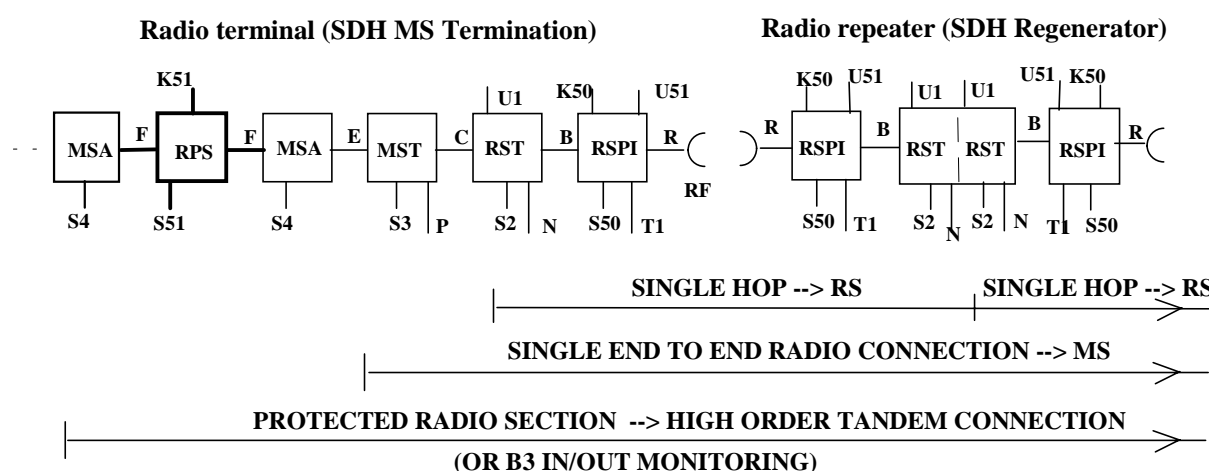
Radio terminal (SDH MS Termination)

Radio repeater (SDH Regenerator)

K51

MSA

F

RPS

F

MSA

E

MST

C

RST

U1

B

K50

RSPI

U51

R

RF

S4

S51

S4

S3

P

S2

N

S50

T1

R

K50

RSPI

U51

S50

T1

B

U1

RST

U1

RST

S2

N

S2

N

B

U51

K50

RSPI

R

T1

S50

SINGLE HOP --> RS

SINGLE HOP --> RS

SINGLE END TO END RADIO CONNECTION --> MS

PROTECTED RADIO SECTION --> HIGH ORDER TANDEM CONNECTION

(OR B3 IN/OUT MONITORING)